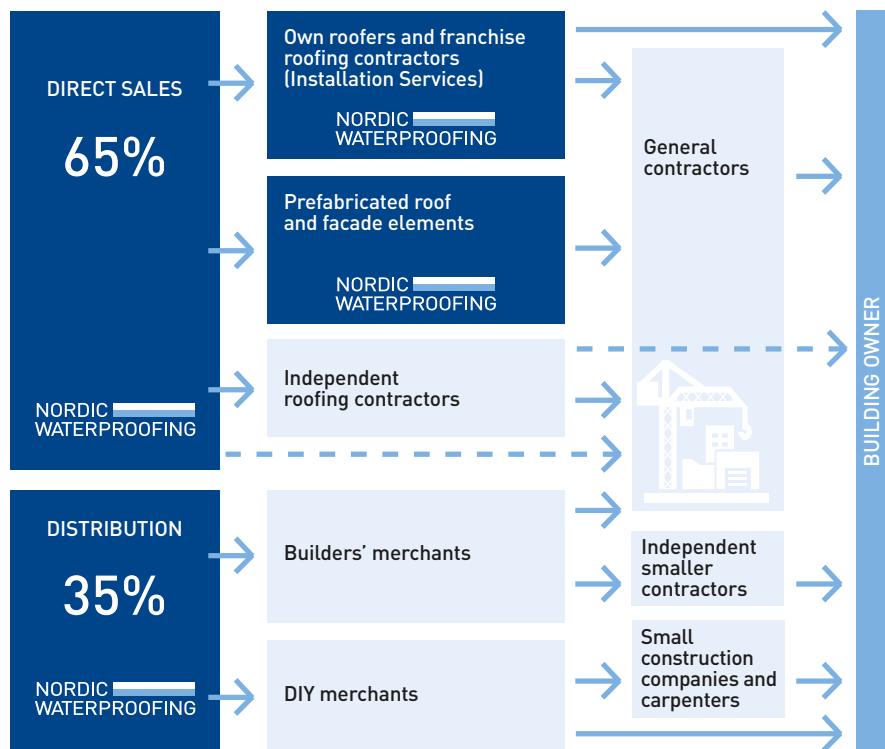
DIRECT SALES

65%

NORDIC WATERPROOFING

Own roofers and franchise roofing contractors (Installation Services)

NORDIC WATERPROOFING

Prefabricated roof and facade elements

NORDIC WATERPROOFING

Independent roofing contractors

General contractors

DISTRIBUTION

35%

NORDIC WATERPROOFING

Builders' merchants

DIY merchants

Independent smaller contractors

Small construction companies and carpenters

BUILDING OWNER